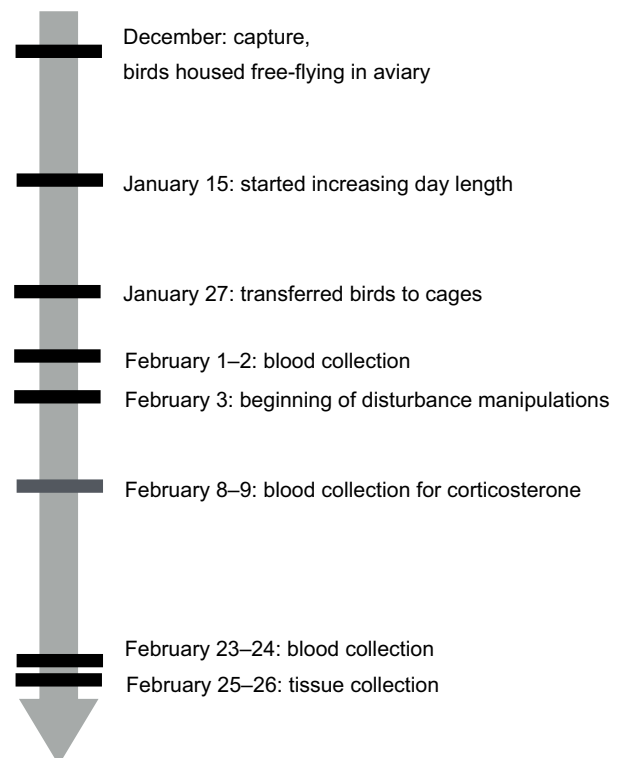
December: capture,
birds housed free-flying in aviary

January 15: started increasing day length

January 27: transferred birds to cages

February 1–2: blood collection

February 3: beginning of disturbance manipulations

February 8–9: blood collection for corticosterone

February 23–24: blood collection

February 25–26: tissue collection